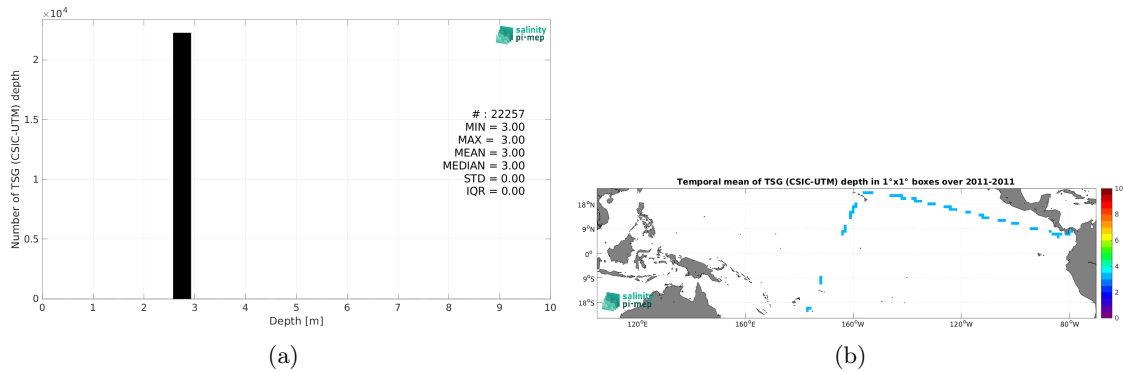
$\times10^4$

salinity pi-mep

Number of TSG (CSIC-UTM) depth

2
1.5
1
0.5
0

# : 22257
MIN = 3.00
MAX = 3.00
MEAN = 3.00
MEDIAN = 3.00
STD = 0.00
IQR = 0.00

0 1 2 3 4 5 6 7 8 9 10

Depth [m]

(a)

Temporal mean of TSG (CSIC-UTM) depth in 1°x1° boxes over 2011-2011

18°N
9°N
0°
9°S
18°S

120°E 160°E 160°W 120°W 80°W

salinity pi-mep

10
8
6
4
2
0

(b)